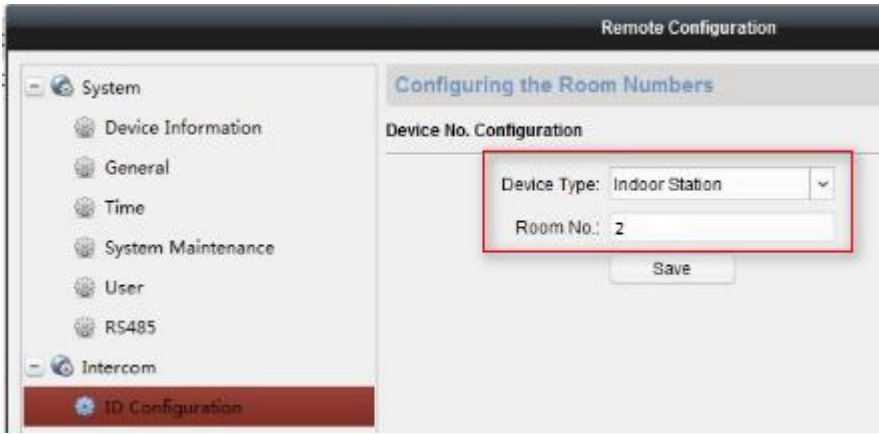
Remote Configuration

System

Device Information

General

Time

System Maintenance

User

RS485

Intercom

ID Configuration

Configuring the Room Numbers

Device No. Configuration

Device Type: Indoor Station

Room No.: 2

Save